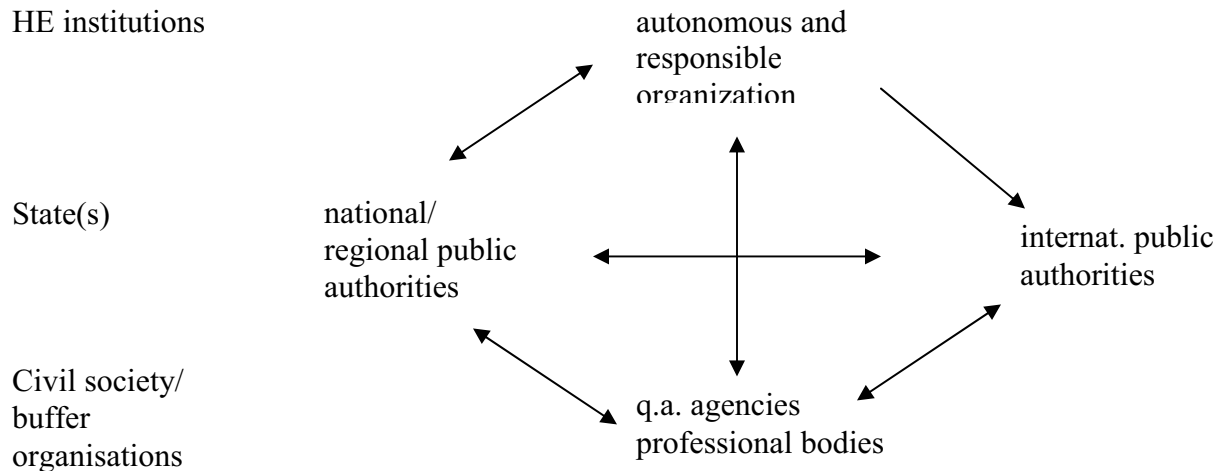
HE institutions

autonomous and responsible organization

State(s)

national/ regional public authorities

internat. public authorities

Civil society/ buffer organisations

q.a. agencies professional bodies